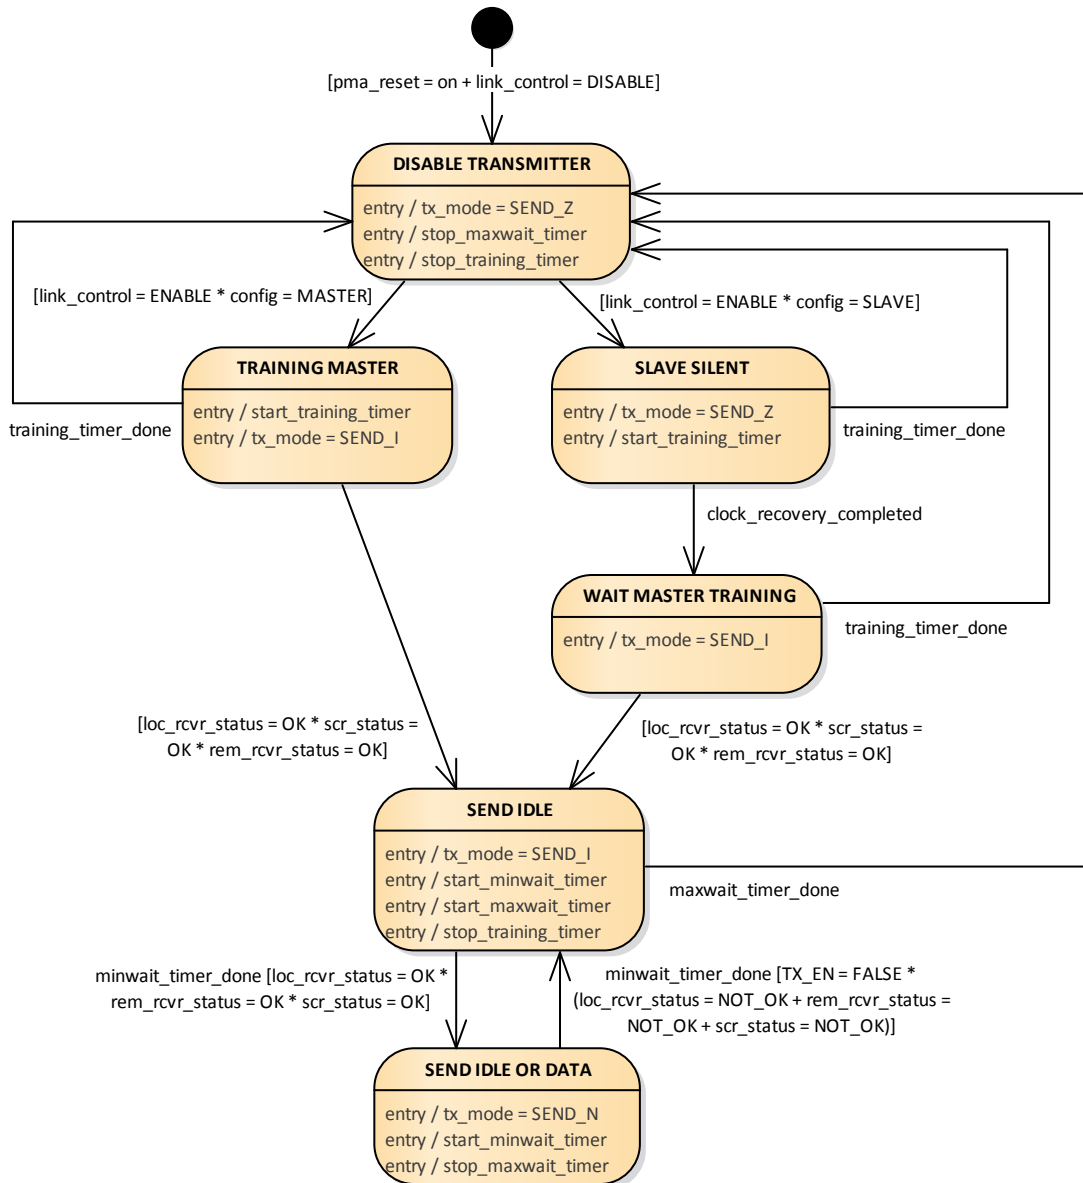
[pma_reset = on + link_control = DISABLE]

DISABLE TRANSMITTER
entry / tx_mode = SEND_Z
entry / stop_maxwait_timer
entry / stop_training_timer

[link_control = ENABLE * config = MASTER]

[link_control = ENABLE * config = SLAVE]

TRAINING MASTER
entry / start_training_timer
entry / tx_mode = SEND_I

training_timer_done

SLAVE SILENT
entry / tx_mode = SEND_Z
entry / start_training_timer

training_timer_done

clock_recovery_completed

WAIT MASTER TRAINING
entry / tx_mode = SEND_I

training_timer_done

[loc_rcvr_status = OK * scr_status = OK * rem_rcvr_status = OK]

[loc_rcvr_status = OK * scr_status = OK * rem_rcvr_status = OK]

SEND IDLE
entry / tx_mode = SEND_I
entry / start_minwait_timer
entry / start_maxwait_timer
entry / stop_training_timer

maxwait_timer_done

minwait_timer_done [loc_rcvr_status = OK * rem_rcvr_status = OK * scr_status = OK]

minwait_timer_done [TX_EN = FALSE * (loc_rcvr_status = NOT_OK + rem_rcvr_status = NOT_OK + scr_status = NOT_OK)]

SEND IDLE OR DATA
entry / tx_mode = SEND_N
entry / start_minwait_timer
entry / stop_maxwait_timer